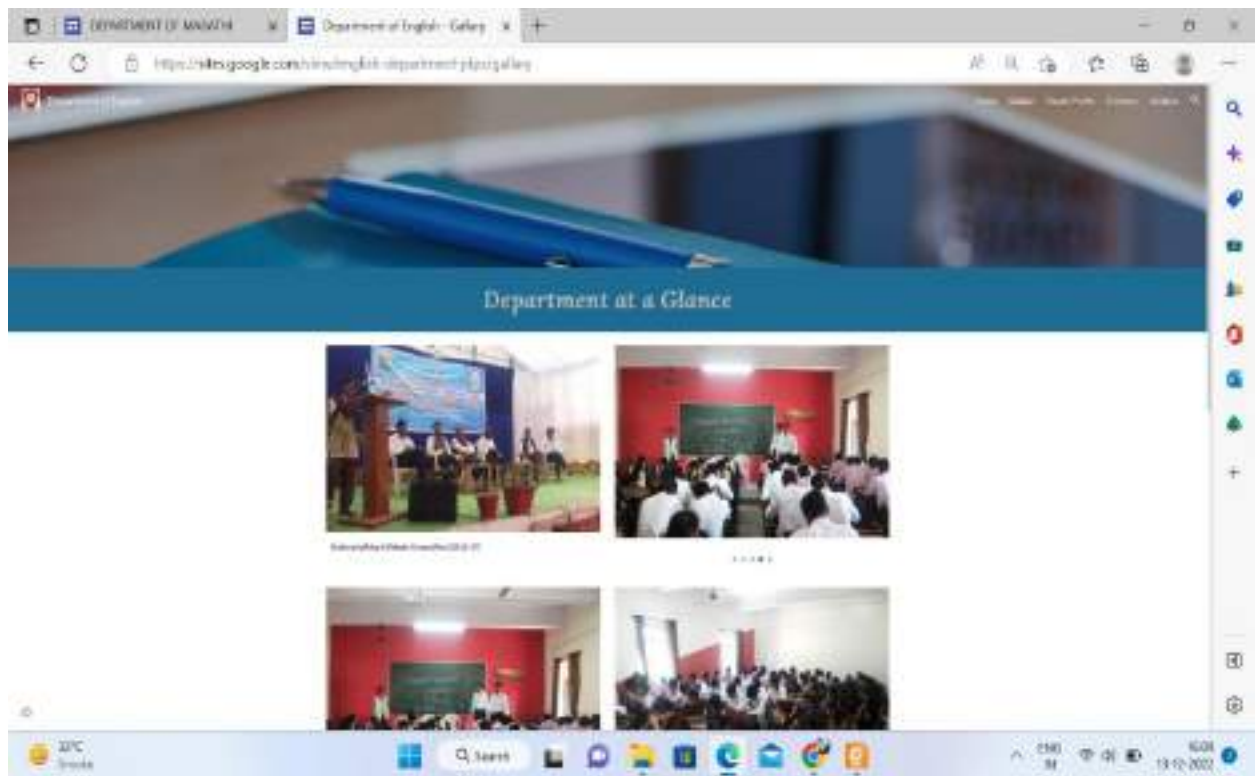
DEPARTMENT OF MARATHI
Department of English - Gallery
https://sites.google.com/view/english-department-pbpu/gallery
Department of English
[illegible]
Department at a Glance
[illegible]
32°C
Smoke
Search
ENG
IN
16:04
13-12-2022